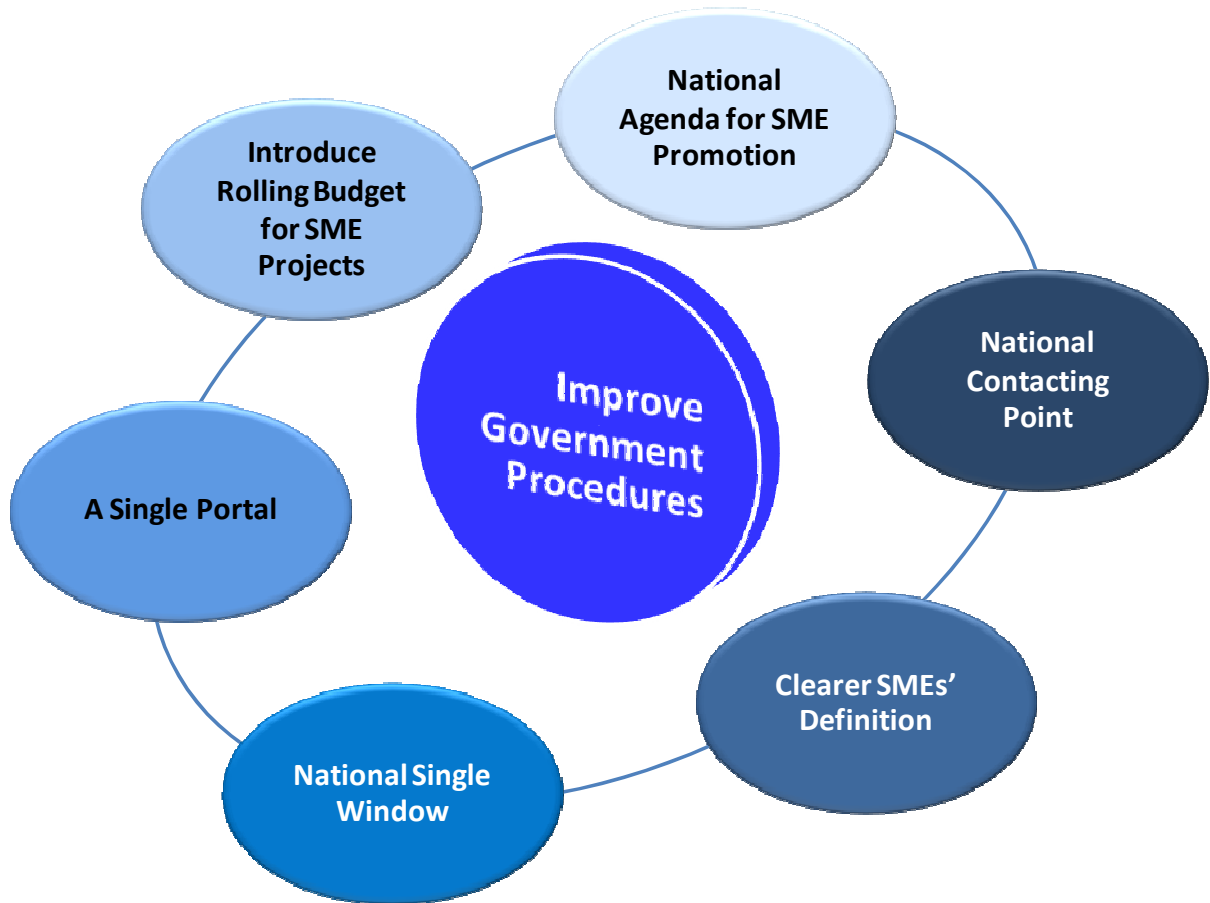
National Agenda for SME Promotion

National Contacting Point

Clearer SMEs' Definition

National Single Window

A Single Portal

Introduce Rolling Budget for SME Projects

Improve Government Procedures